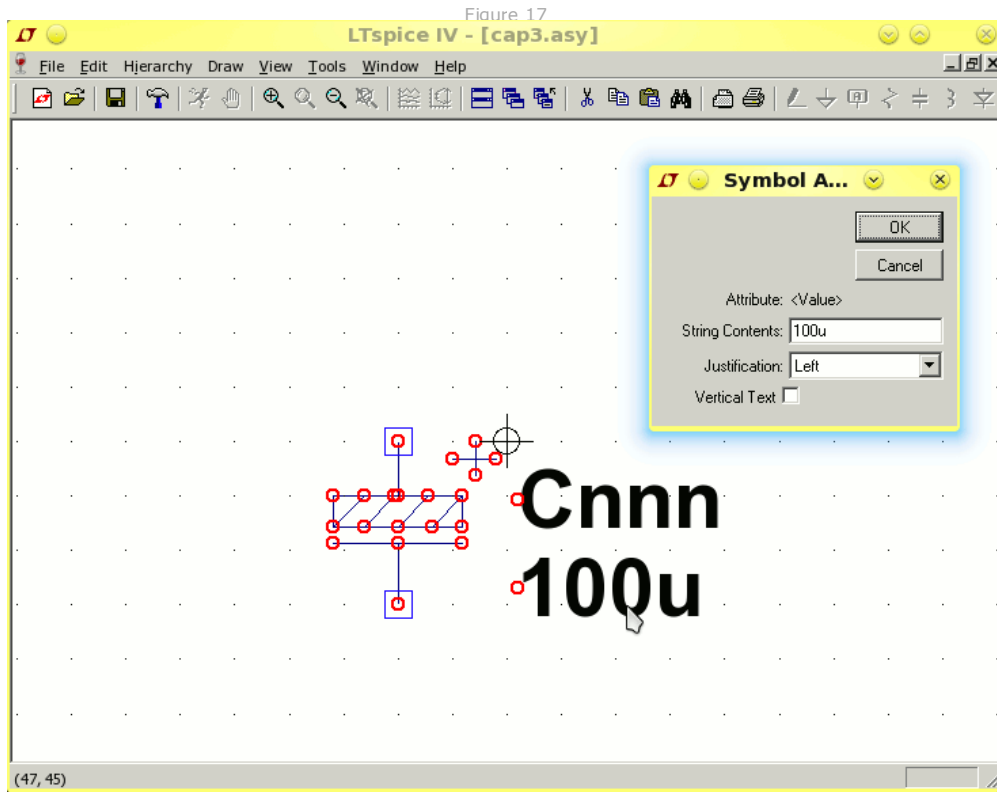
Figure 17

LTspice IV - [cap3.asy]

File Edit Hierarchy Draw View Tools Window Help

Symbol A...

OK

Cancel

Attribute: <Value>

String Contents: 100u

Justification: Left

Vertical Text

Cnnn

100u

(47, 45)